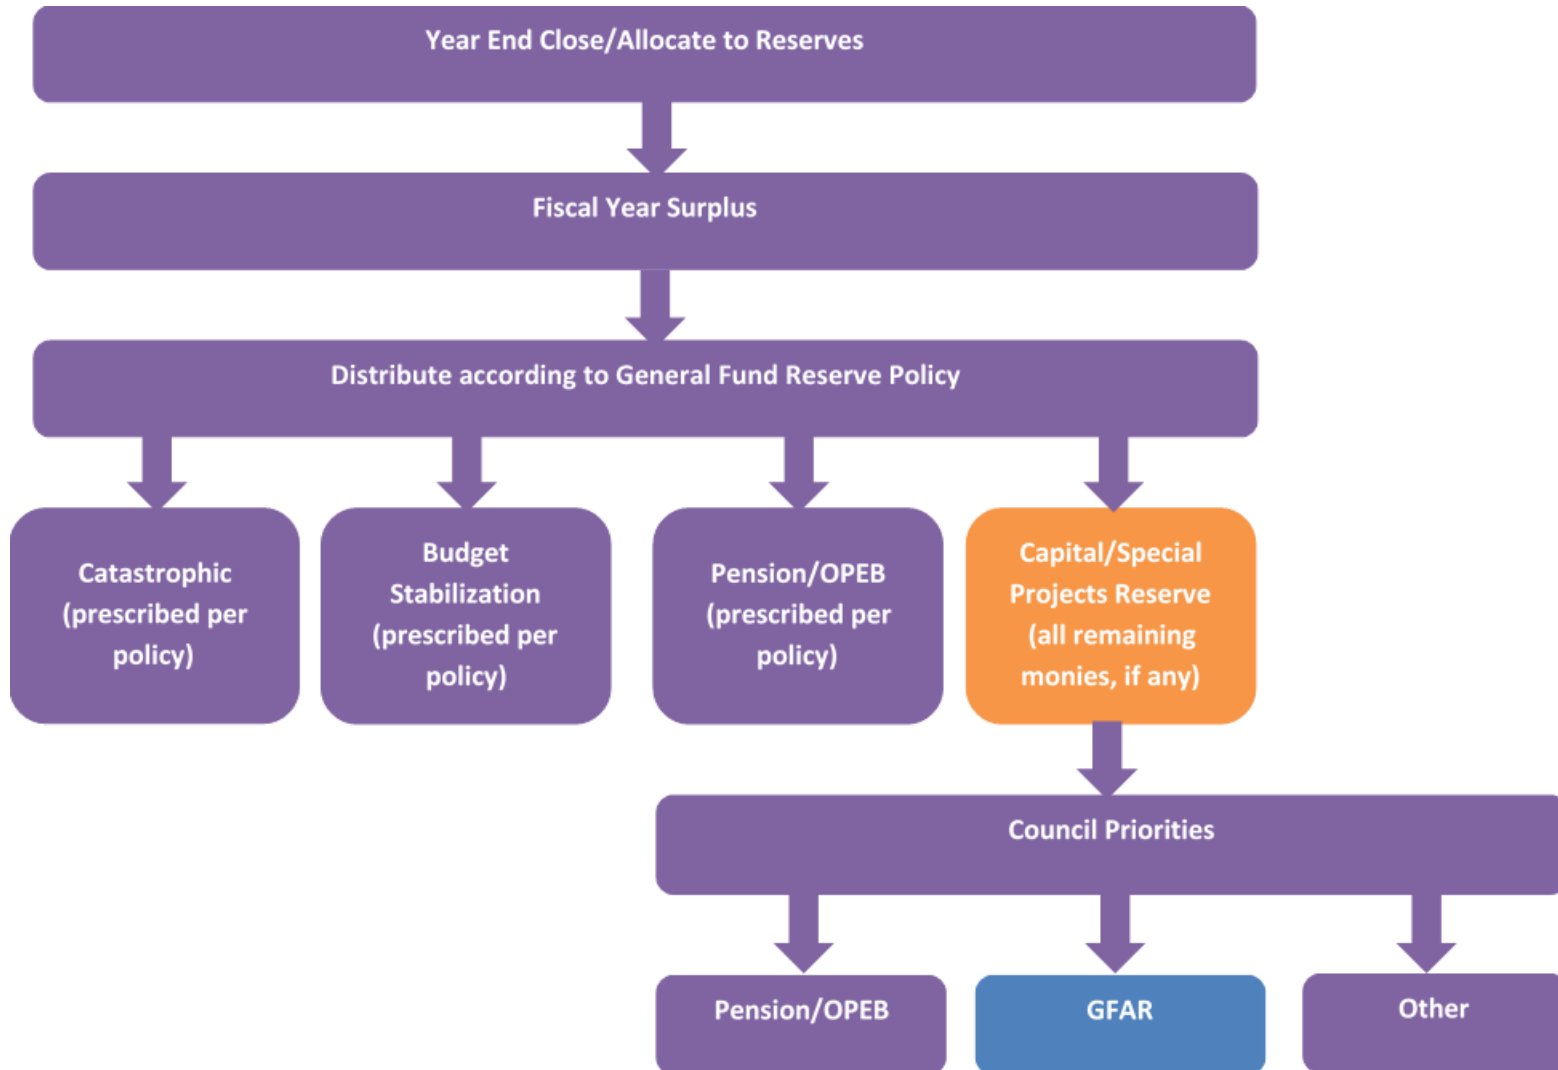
Year End Close/Allocate to Reserves

Fiscal Year Surplus

Distribute according to General Fund Reserve Policy

Catastrophic (prescribed per policy)

Budget Stabilization (prescribed per policy)

Pension/OPEB (prescribed per policy)

Capital/Special Projects Reserve (all remaining monies, if any)

Council Priorities

Pension/OPEB

GFAR

Other